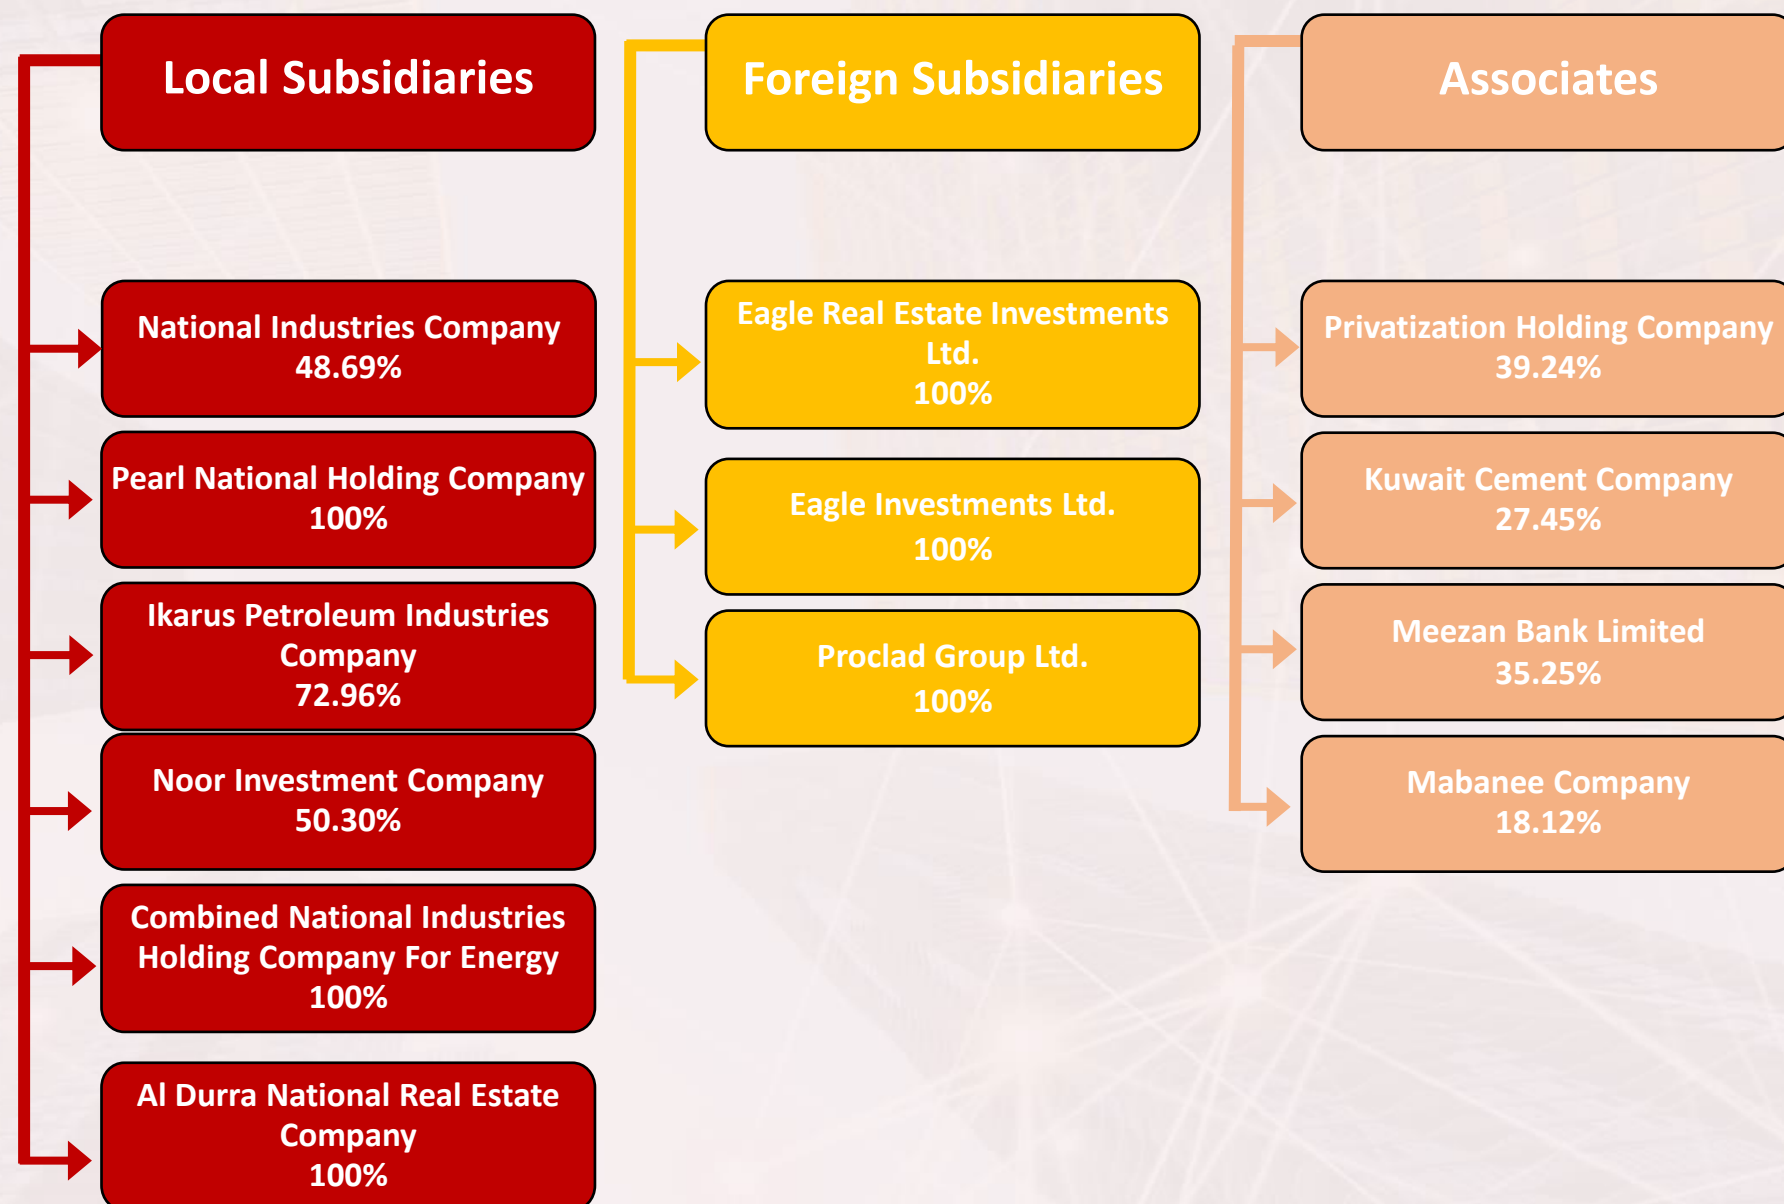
Local Subsidiaries

National Industries Company
48.69%

Pearl National Holding Company
100%

Ikarus Petroleum Industries Company
72.96%

Noor Investment Company
50.30%

Combined National Industries Holding Company For Energy
100%

Al Durra National Real Estate Company
100%

Foreign Subsidiaries

Eagle Real Estate Investments Ltd.
100%

Eagle Investments Ltd.
100%

Proclad Group Ltd.
100%

Associates

Privatization Holding Company
39.24%

Kuwait Cement Company
27.45%

Meezan Bank Limited
35.25%

Mabanee Company
18.12%